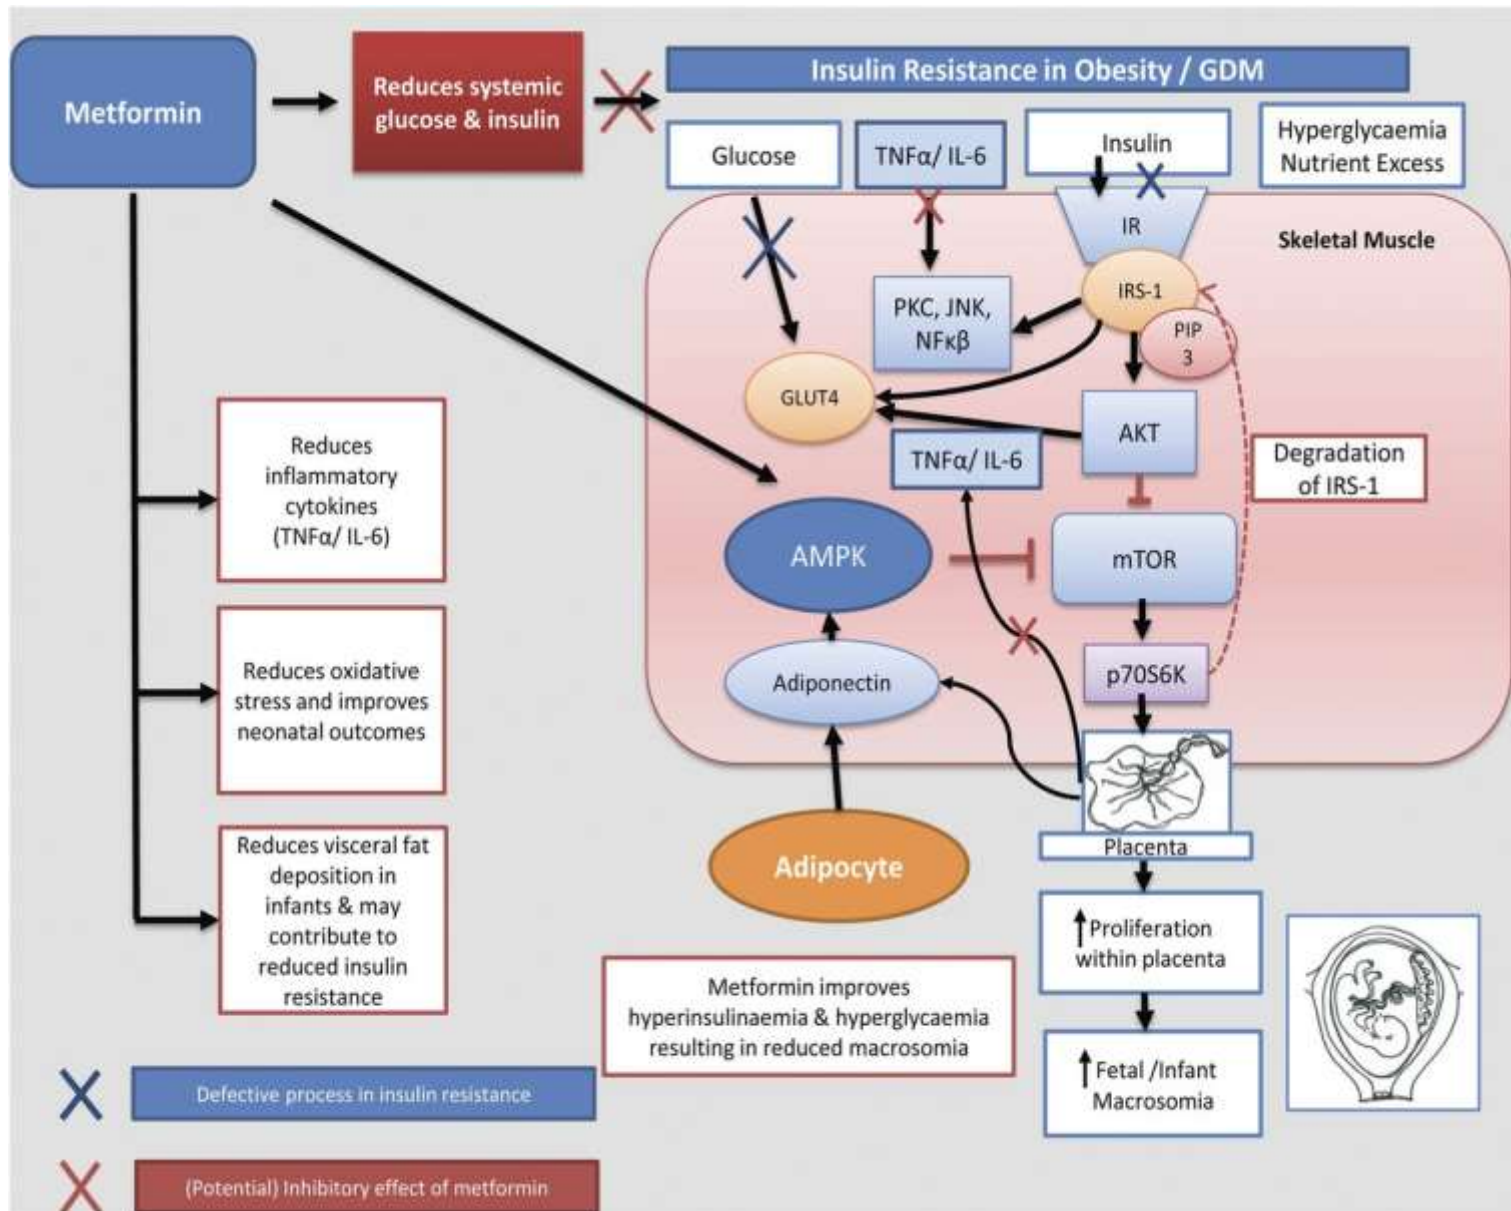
Metformin

Reduces systemic glucose & insulin

Insulin Resistance in Obesity / GDM

Glucose

TNFα/ IL-6

Insulin

Hyperglycaemia Nutrient Excess

IR

Skeletal Muscle

IRS-1

PKC, JNK, NFκβ

PIP 3

GLUT4

AKT

TNFα/ IL-6

Degradation of IRS-1

Reduces inflammatory cytokines (TNFα/ IL-6)

AMPK

mTOR

Reduces oxidative stress and improves neonatal outcomes

Adiponectin

p70S6K

Placenta

Reduces visceral fat deposition in infants & may contribute to reduced insulin resistance

Adipocyte

↑Proliferation within placenta

Metformin improves hyperinsulinaemia & hyperglycaemia resulting in reduced macrosomia

↑Fetal /Infant Macrosomia

Defective process in insulin resistance

(Potential) Inhibitory effect of metformin